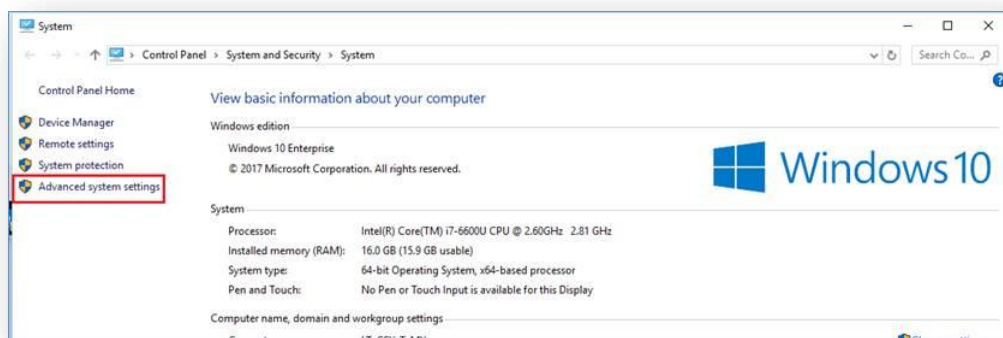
System

Control Panel > System and Security > System

Search Co...

Control Panel Home

Device Manager

Remote settings

System protection

Advanced system settings

View basic information about your computer

Windows edition

Windows 10 Enterprise

© 2017 Microsoft Corporation. All rights reserved.

Windows 10

System

| | |
|---|---|
| Processor: | Intel(R) Core(TM) i7-6600U CPU @ 2.60GHz 2.81 GHz |
| Installed memory (RAM): | 16.0 GB (15.9 GB usable) |
| System type: | 64-bit Operating System, x64-based processor |
| Pen and Touch: | No Pen or Touch Input is available for this Display |

Computer name, domain and workgroup settings

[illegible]